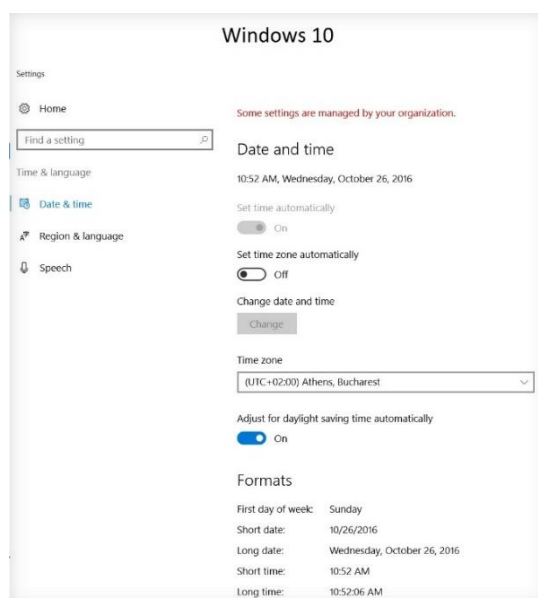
Windows 10

Settings

Home

Find a setting

Time & language

Date & time

Region & language

Speech

Some settings are managed by your organization.

Date and time

10:52 AM, Wednesday, October 26, 2016

Set time automatically

On

Set time zone automatically

Off

Change date and time

Change

Time zone

(UTC+02:00) Athens, Bucharest

Adjust for daylight saving time automatically

On

Formats

| | |
|---|---|
| First day of week: | Sunday |
| Short date: | 10/26/2016 |
| Long date: | Wednesday, October 26, 2016 |
| Short time: | 10:52 AM |
| Long time: | 10:52:06 AM |